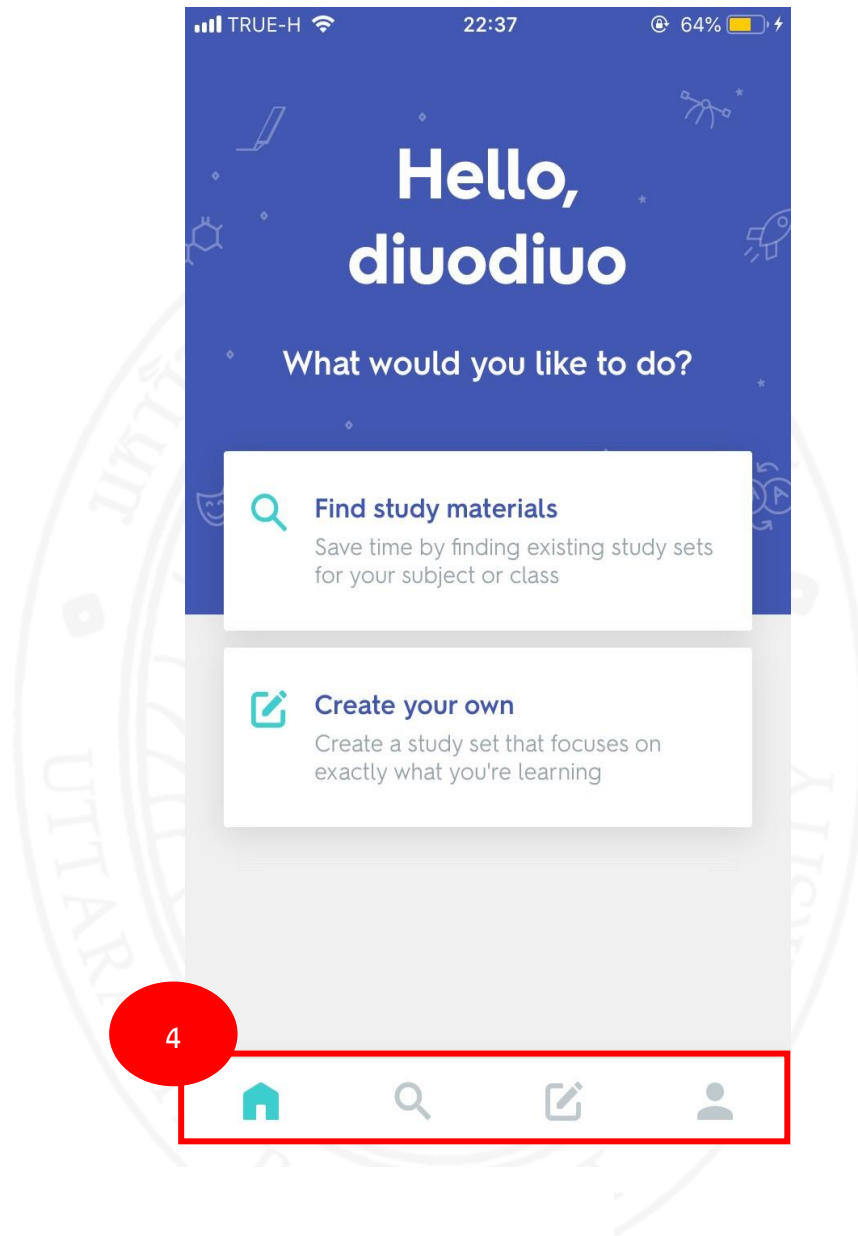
TRUE-H 22:37 64%

Hello, diuodiuo

What would you like to do?

Find study materials
Save time by finding existing study sets for your subject or class

Create your own
Create a study set that focuses on exactly what you're learning

4